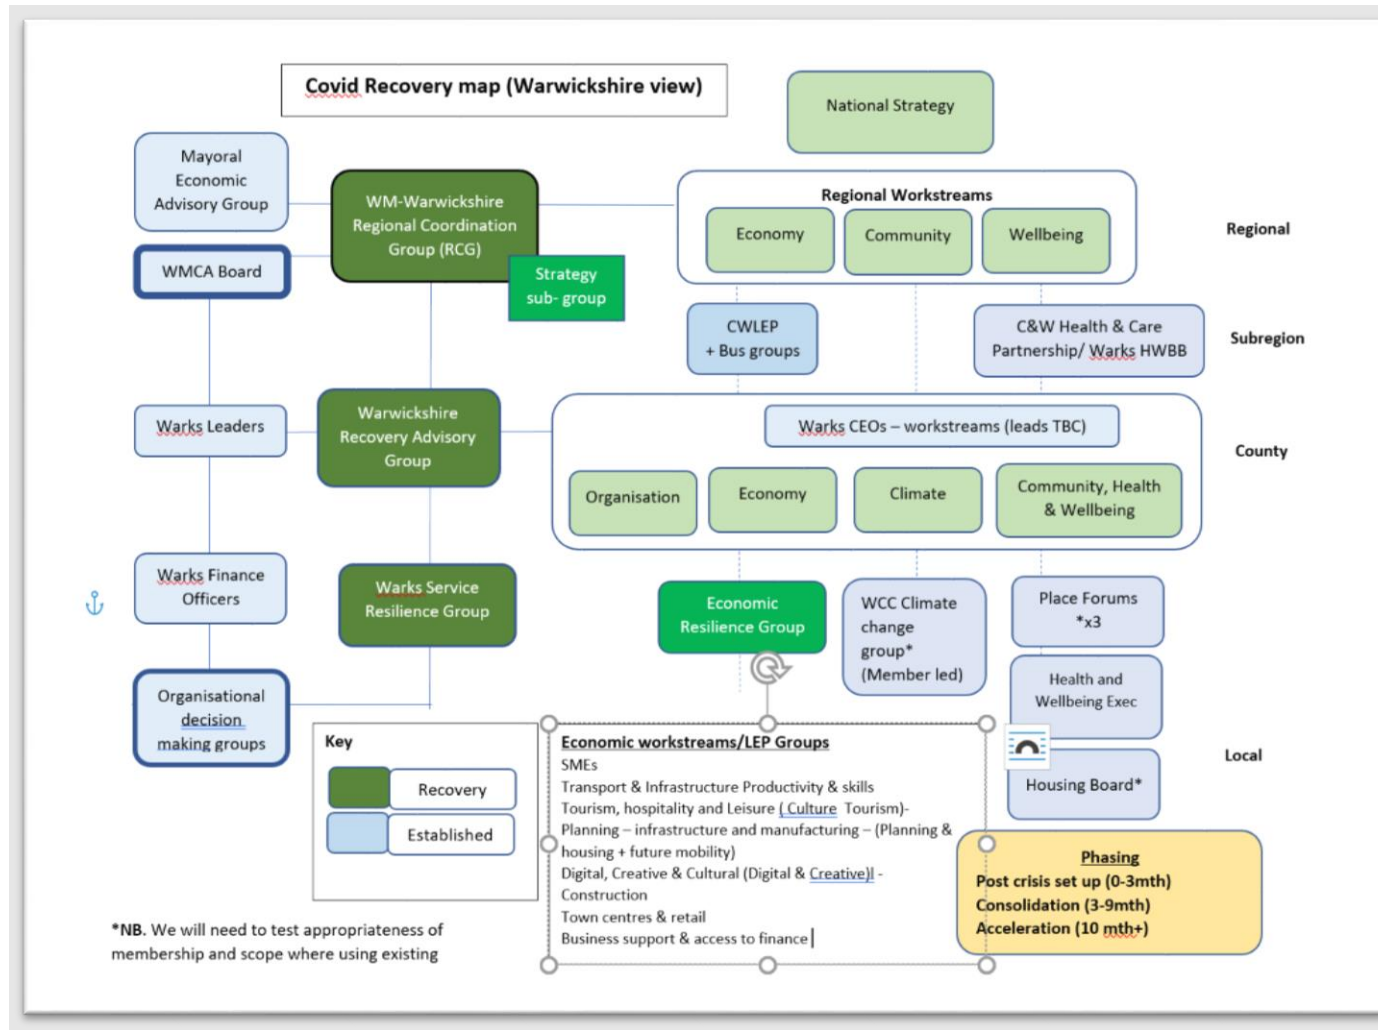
Covid Recovery map (Warwickshire view)

National Strategy

Mayoral Economic Advisory Group

WM-Warwickshire Regional Coordination Group (RCG)

Strategy sub- group

WMCA Board

Regional Workstreams

Economy

Community

Wellbeing

Regional

CWLEP + Bus groups

C&W Health & Care Partnership/ Warks HWBB

Subregion

Warks Leaders

Warwickshire Recovery Advisory Group

Warks CEOs – workstreams (leads TBC)

County

Organisation

Economy

Climate

Community, Health & Wellbeing

Warks Finance Officers

Warks Service Resilience Group

Economic Resilience Group

WCC Climate change group* (Member led)

Place Forums *x3

Health and Wellbeing Exec

Organisational decision making groups

Key

Recovery

Established

Economic workstreams/LEP Groups
SMEs
Transport & Infrastructure Productivity & skills
Tourism, hospitality and Leisure ( Culture Tourism)-
Planning – infrastructure and manufacturing – (Planning & housing + future mobility)
Digital, Creative & Cultural (Digital & Creative)l -
Construction
Town centres & retail
Business support & access to finance

Housing Board*

Local

Phasing
Post crisis set up (0-3mth)
Consolidation (3-9mth)
Acceleration (10 mth+)

*NB. We will need to test appropriateness of membership and scope where using existing